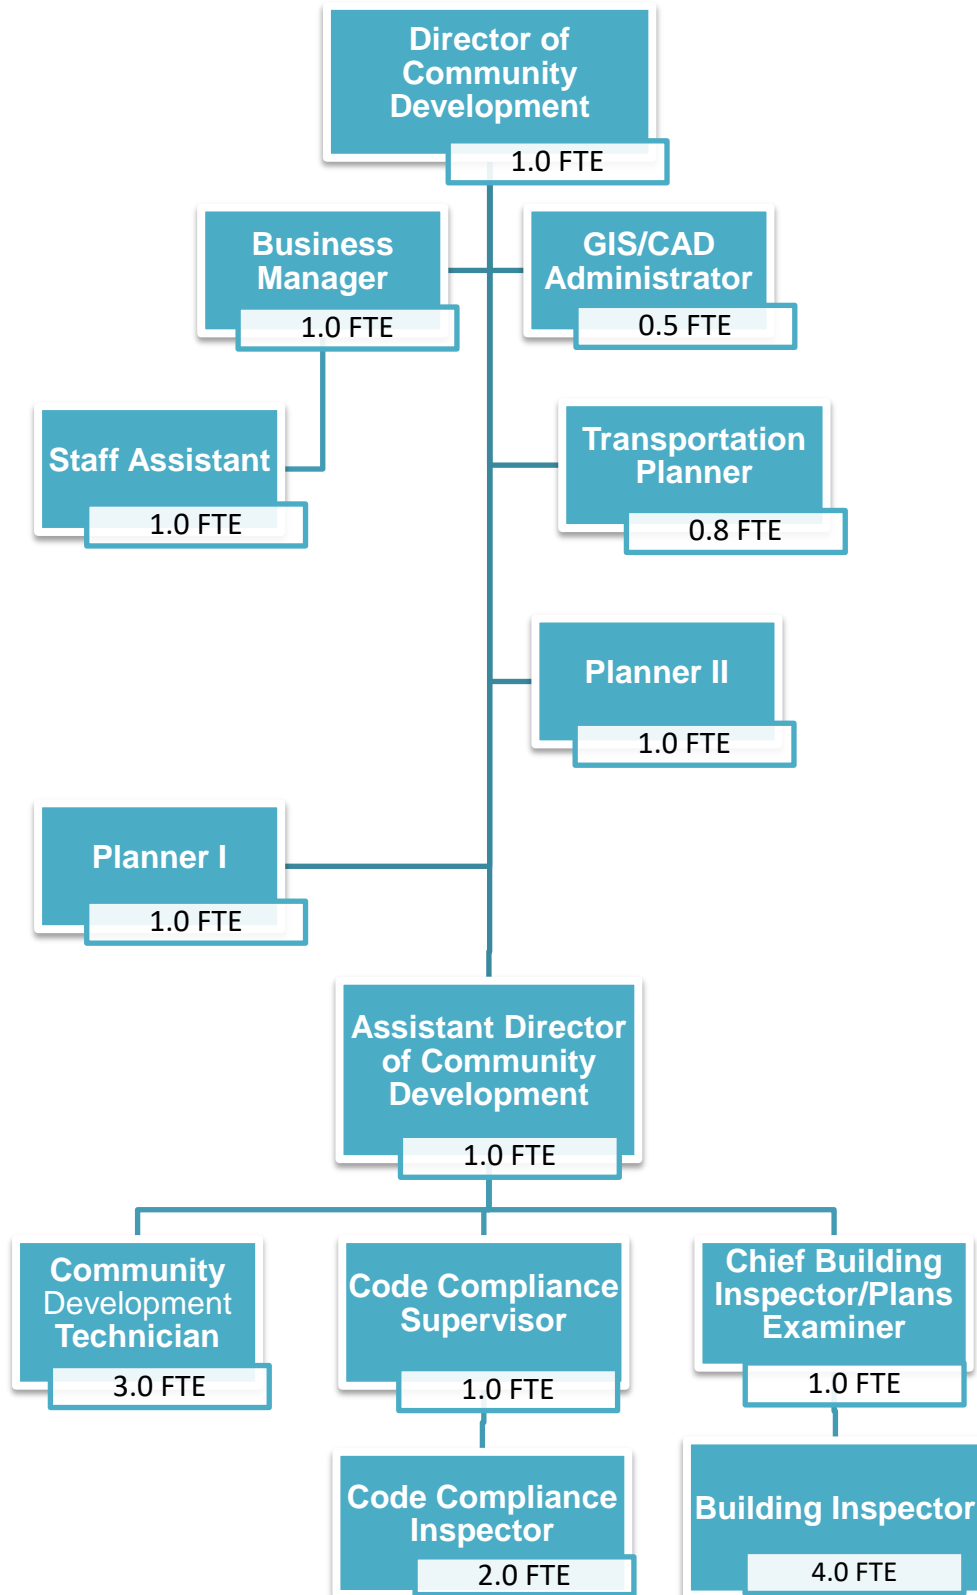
Director of Community Development
1.0 FTE

Business Manager
1.0 FTE

GIS/CAD Administrator
0.5 FTE

Staff Assistant
1.0 FTE

Transportation Planner
0.8 FTE

Planner II
1.0 FTE

Planner I
1.0 FTE

Assistant Director of Community Development
1.0 FTE

Community Development Technician
3.0 FTE

Code Compliance Supervisor
1.0 FTE

Chief Building Inspector/Plans Examiner
1.0 FTE

Code Compliance Inspector
2.0 FTE

Building Inspector
4.0 FTE